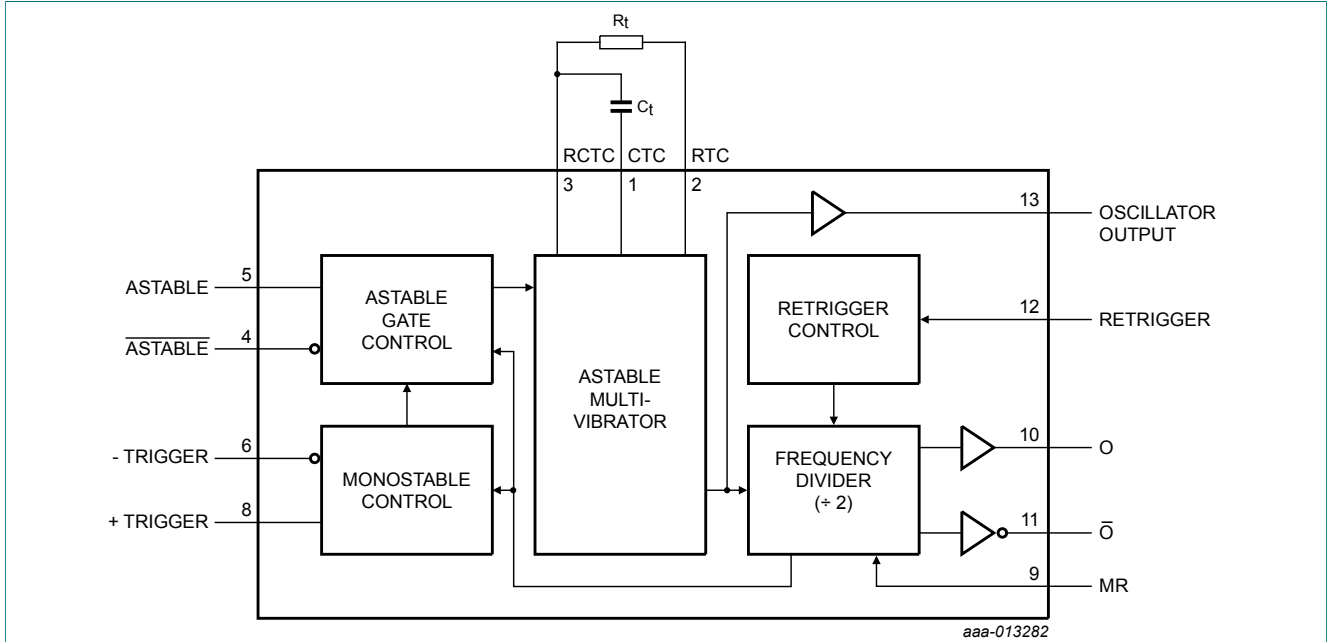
$R_t$

$C_t$

RCTC CTC RTC

3 1 2

13 OSCILLATOR OUTPUT

ASTABLE 5

$\overline{\text{ASTABLE}}$ 4

ASTABLE GATE CONTROL

ASTABLE MULTI-VIBRATOR

RETRIGGER CONTROL

12 RETRIGGER

- TRIGGER 6

+ TRIGGER 8

MONOSTABLE CONTROL

FREQUENCY DIVIDER (÷ 2)

10 O

11 $\overline{\text{O}}$

9 MR

aaa-013282